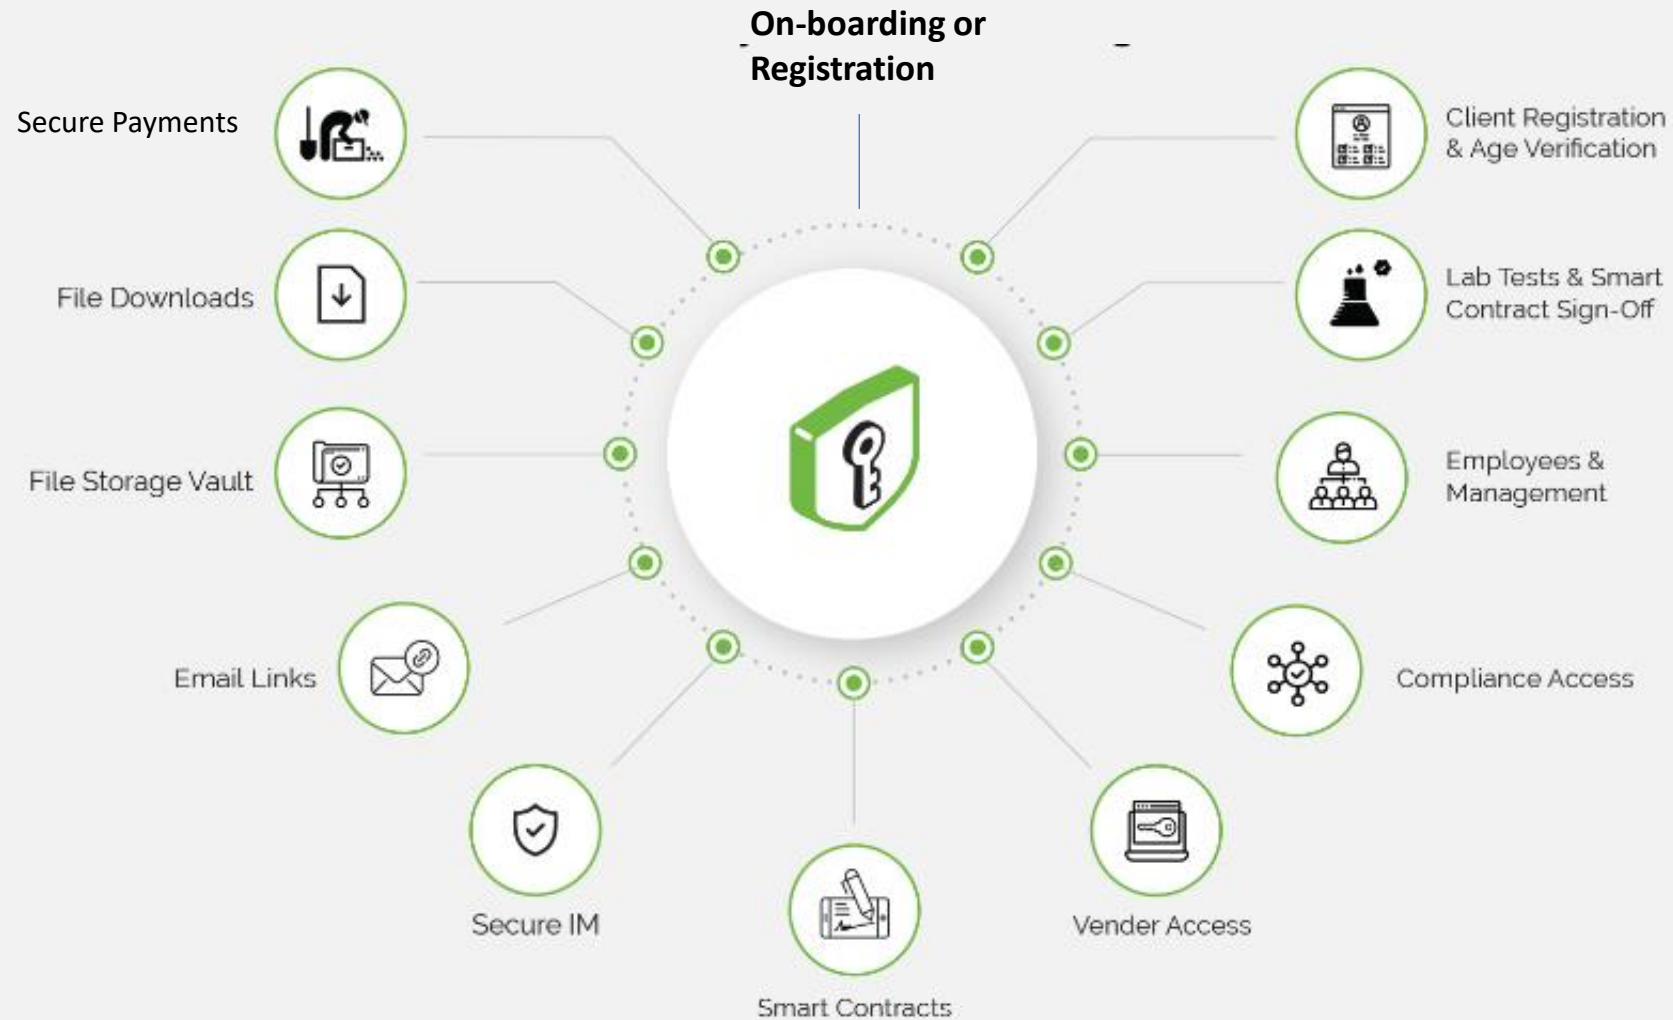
On-boarding or Registration

Secure Payments

Client Registration & Age Verification

File Downloads

Lab Tests & Smart Contract Sign-Off

File Storage Vault

Employees & Management

Email Links

Compliance Access

Secure IM

Vender Access

Smart Contracts